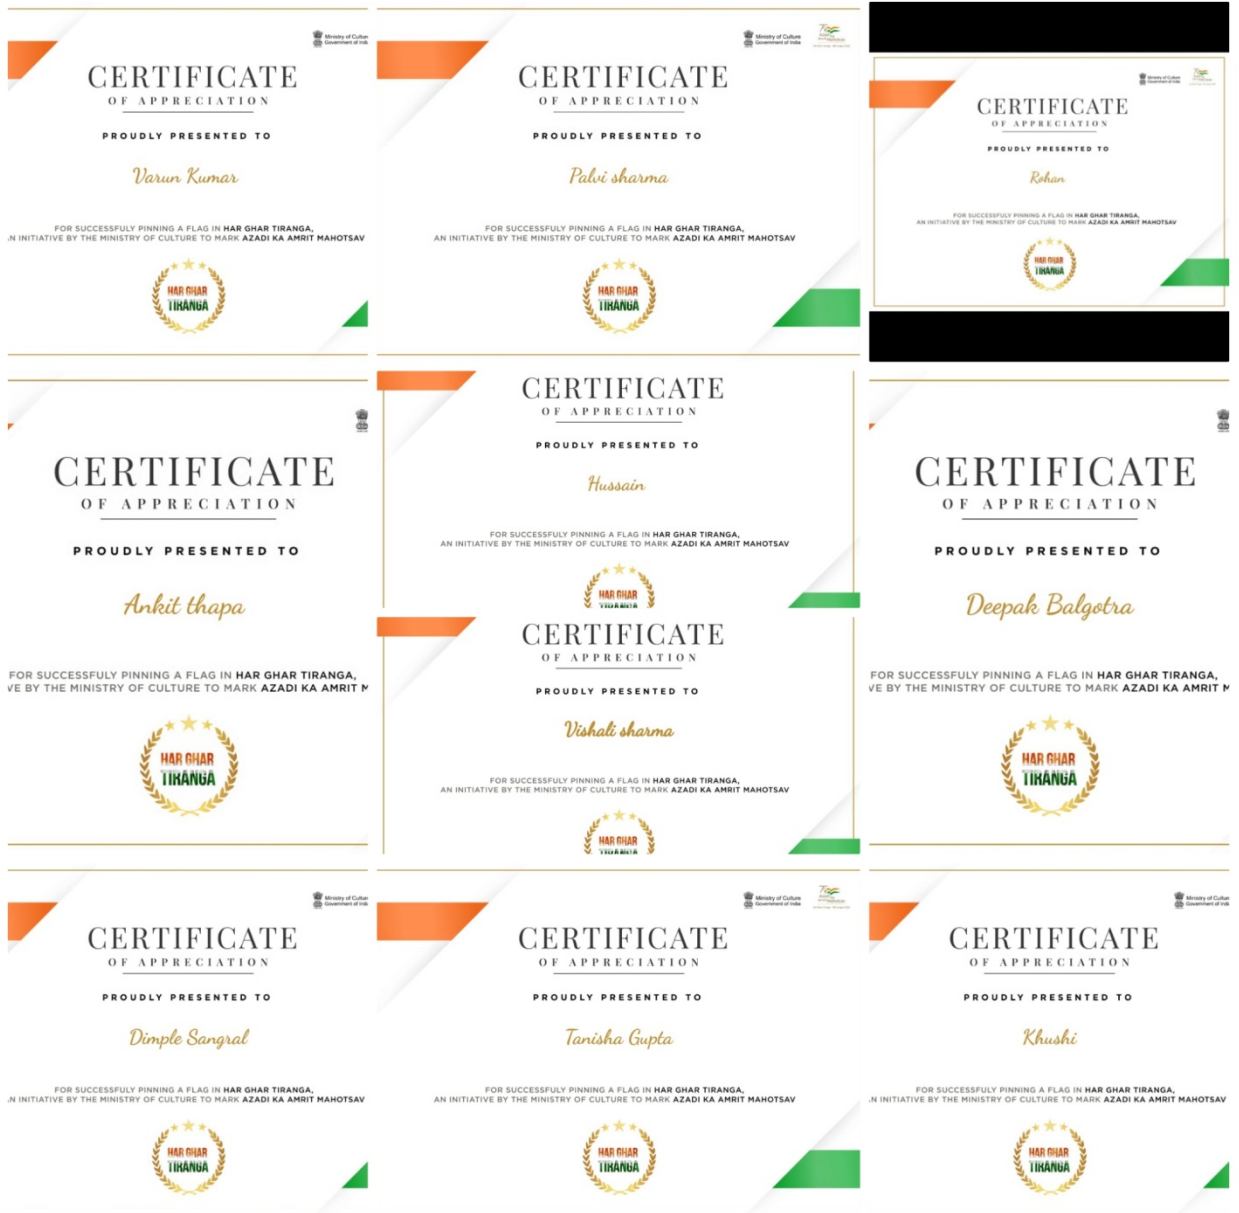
Ministry of Culture Government of India

CERTIFICATE
OF APPRECIATION

PROUDLY PRESENTED TO

Varun Kumar

FOR SUCCESSFULY PINNING A FLAG IN HAR GHAR TIRANGA,
N INITIATIVE BY THE MINISTRY OF CULTURE TO MARK AZADI KA AMRIT MAHOTSAV

HAR GHAR TIRANGA

Ministry of Culture Government of India

CERTIFICATE
OF APPRECIATION

PROUDLY PRESENTED TO

Palvi sharma

FOR SUCCESSFULY PINNING A FLAG IN HAR GHAR TIRANGA,
AN INITIATIVE BY THE MINISTRY OF CULTURE TO MARK AZADI KA AMRIT MAHOTSAV

HAR GHAR TIRANGA

Ministry of Culture Government of India

CERTIFICATE
OF APPRECIATION

PROUDLY PRESENTED TO

Rohan

FOR SUCCESSFULY PINNING A FLAG IN HAR GHAR TIRANGA,
AN INITIATIVE BY THE MINISTRY OF CULTURE TO MARK AZADI KA AMRIT MAHOTSAV

HAR GHAR TIRANGA

CERTIFICATE
OF APPRECIATION

PROUDLY PRESENTED TO

Ankit thapa

FOR SUCCESSFULY PINNING A FLAG IN HAR GHAR TIRANGA,
VE BY THE MINISTRY OF CULTURE TO MARK AZADI KA AMRIT M

HAR GHAR TIRANGA

CERTIFICATE
OF APPRECIATION

PROUDLY PRESENTED TO

Hussain

FOR SUCCESSFULY PINNING A FLAG IN HAR GHAR TIRANGA,
AN INITIATIVE BY THE MINISTRY OF CULTURE TO MARK AZADI KA AMRIT MAHOTSAV

HAR GHAR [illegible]

CERTIFICATE
OF APPRECIATION

PROUDLY PRESENTED TO

Vishali sharma

FOR SUCCESSFULY PINNING A FLAG IN HAR GHAR TIRANGA,
AN INITIATIVE BY THE MINISTRY OF CULTURE TO MARK AZADI KA AMRIT MAHOTSAV

HAR GHAR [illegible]

CERTIFICATE
OF APPRECIATION

PROUDLY PRESENTED TO

Deepak Balgotra

FOR SUCCESSFULY PINNING A FLAG IN HAR GHAR TIRANGA,
VE BY THE MINISTRY OF CULTURE TO MARK AZADI KA AMRIT M

HAR GHAR TIRANGA

Ministry of Culture Government of India

CERTIFICATE
OF APPRECIATION

PROUDLY PRESENTED TO

Dimple Sangral

FOR SUCCESSFULY PINNING A FLAG IN HAR GHAR TIRANGA,
N INITIATIVE BY THE MINISTRY OF CULTURE TO MARK AZADI KA AMRIT MAHOTSAV

HAR GHAR TIRANGA

Ministry of Culture Government of India

CERTIFICATE
OF APPRECIATION

PROUDLY PRESENTED TO

Tanisha Gupta

FOR SUCCESSFULY PINNING A FLAG IN HAR GHAR TIRANGA,
AN INITIATIVE BY THE MINISTRY OF CULTURE TO MARK AZADI KA AMRIT MAHOTSAV

HAR GHAR TIRANGA

Ministry of Culture Government of India

CERTIFICATE
OF APPRECIATION

PROUDLY PRESENTED TO

Khushi

FOR SUCCESSFULY PINNING A FLAG IN HAR GHAR TIRANGA,
N INITIATIVE BY THE MINISTRY OF CULTURE TO MARK AZADI KA AMRIT MAHOTSAV

HAR GHAR TIRANGA